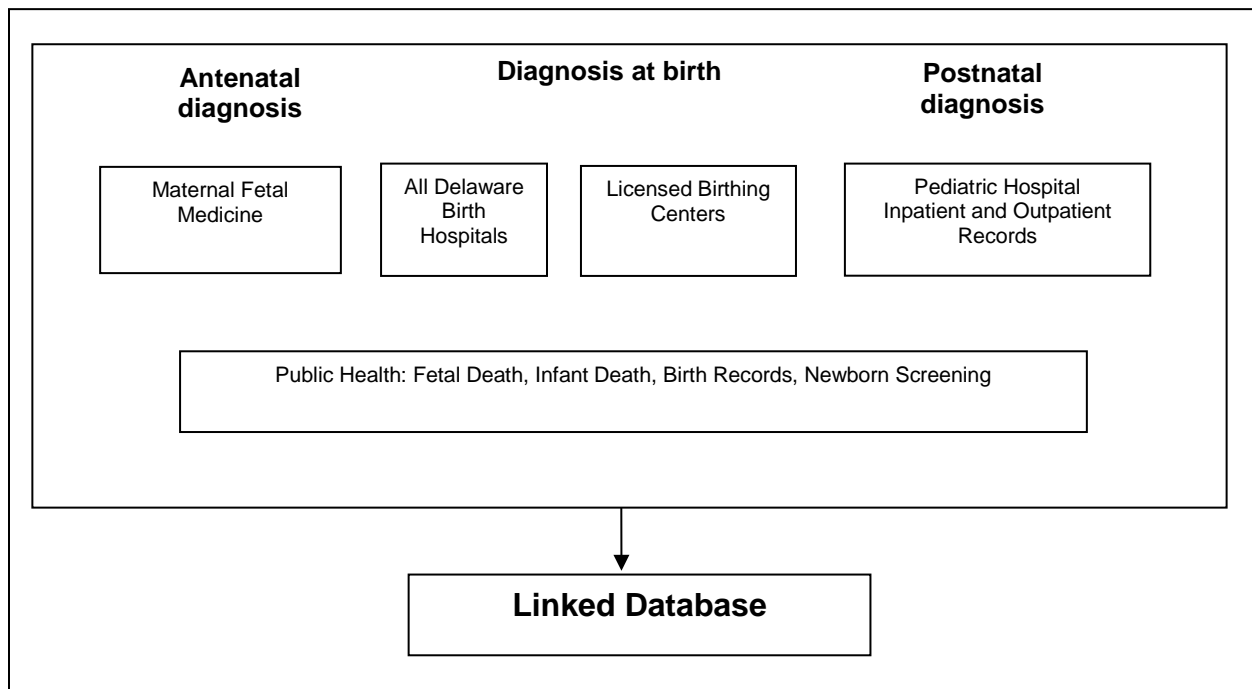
Antenatal diagnosis

Diagnosis at birth

Postnatal diagnosis

Maternal Fetal Medicine

All Delaware Birth Hospitals

Licensed Birthing Centers

Pediatric Hospital Inpatient and Outpatient Records

Public Health: Fetal Death, Infant Death, Birth Records, Newborn Screening

Linked Database